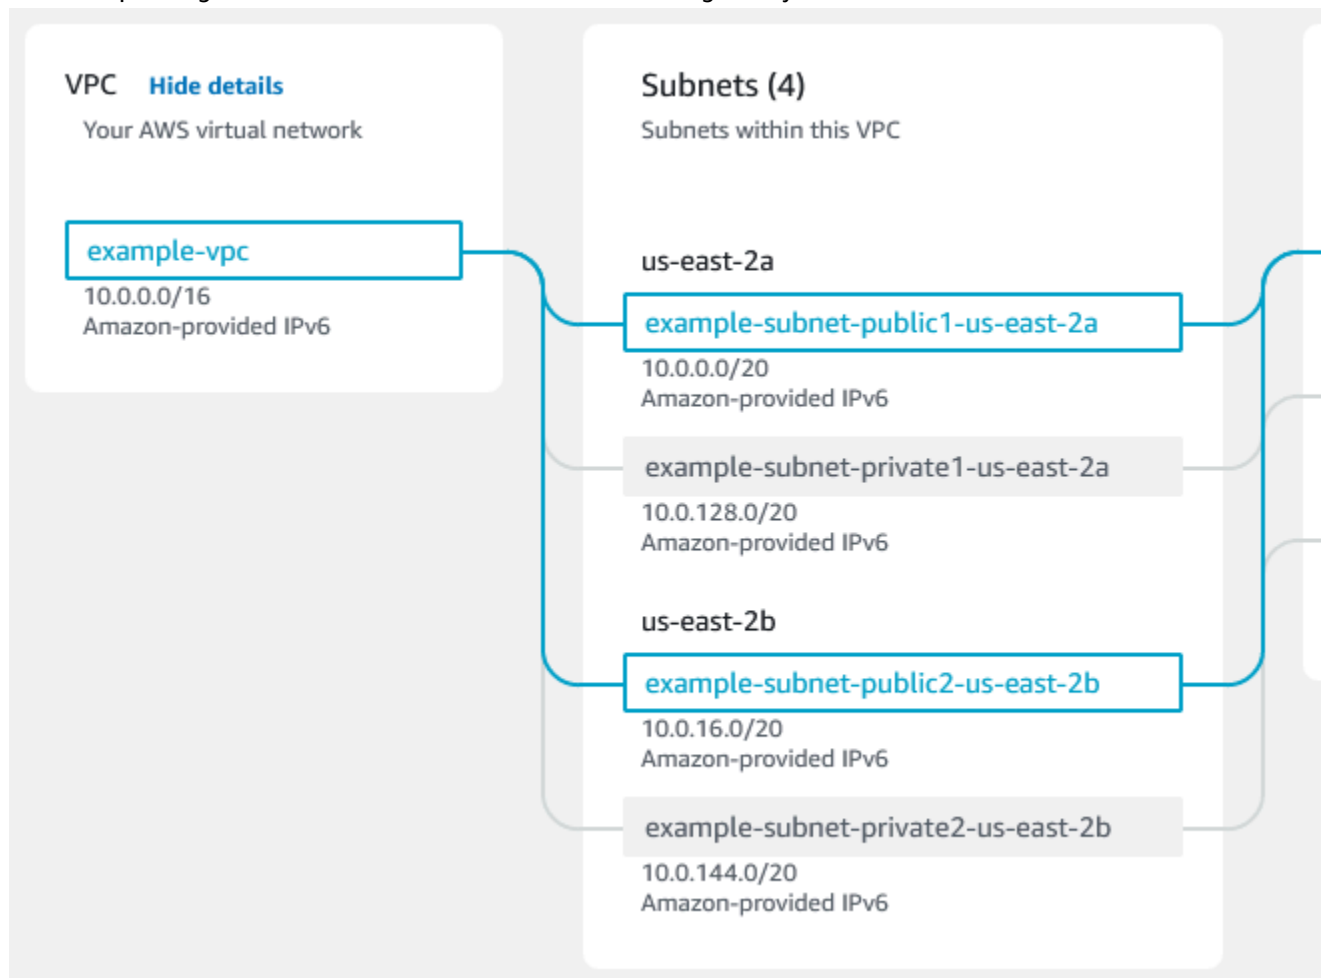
VPC Hide details
Your AWS virtual network

example-vpc
10.0.0.0/16
Amazon-provided IPv6

Subnets (4)
Subnets within this VPC

us-east-2a

example-subnet-public1-us-east-2a
10.0.0.0/20
Amazon-provided IPv6

example-subnet-private1-us-east-2a
10.0.128.0/20
Amazon-provided IPv6

us-east-2b

example-subnet-public2-us-east-2b
10.0.16.0/20
Amazon-provided IPv6

example-subnet-private2-us-east-2b
10.0.144.0/20
Amazon-provided IPv6